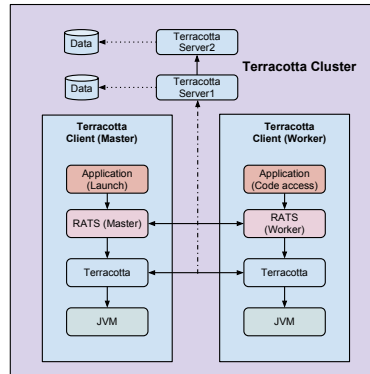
Data

Terracotta Server2

Data

Terracotta Server1

Terracotta Cluster

Terracotta Client (Master)

Application (Launch)

RATS (Master)

Terracotta

JVM

Terracotta Client (Worker)

Application (Code access)

RATS (Worker)

Terracotta

JVM